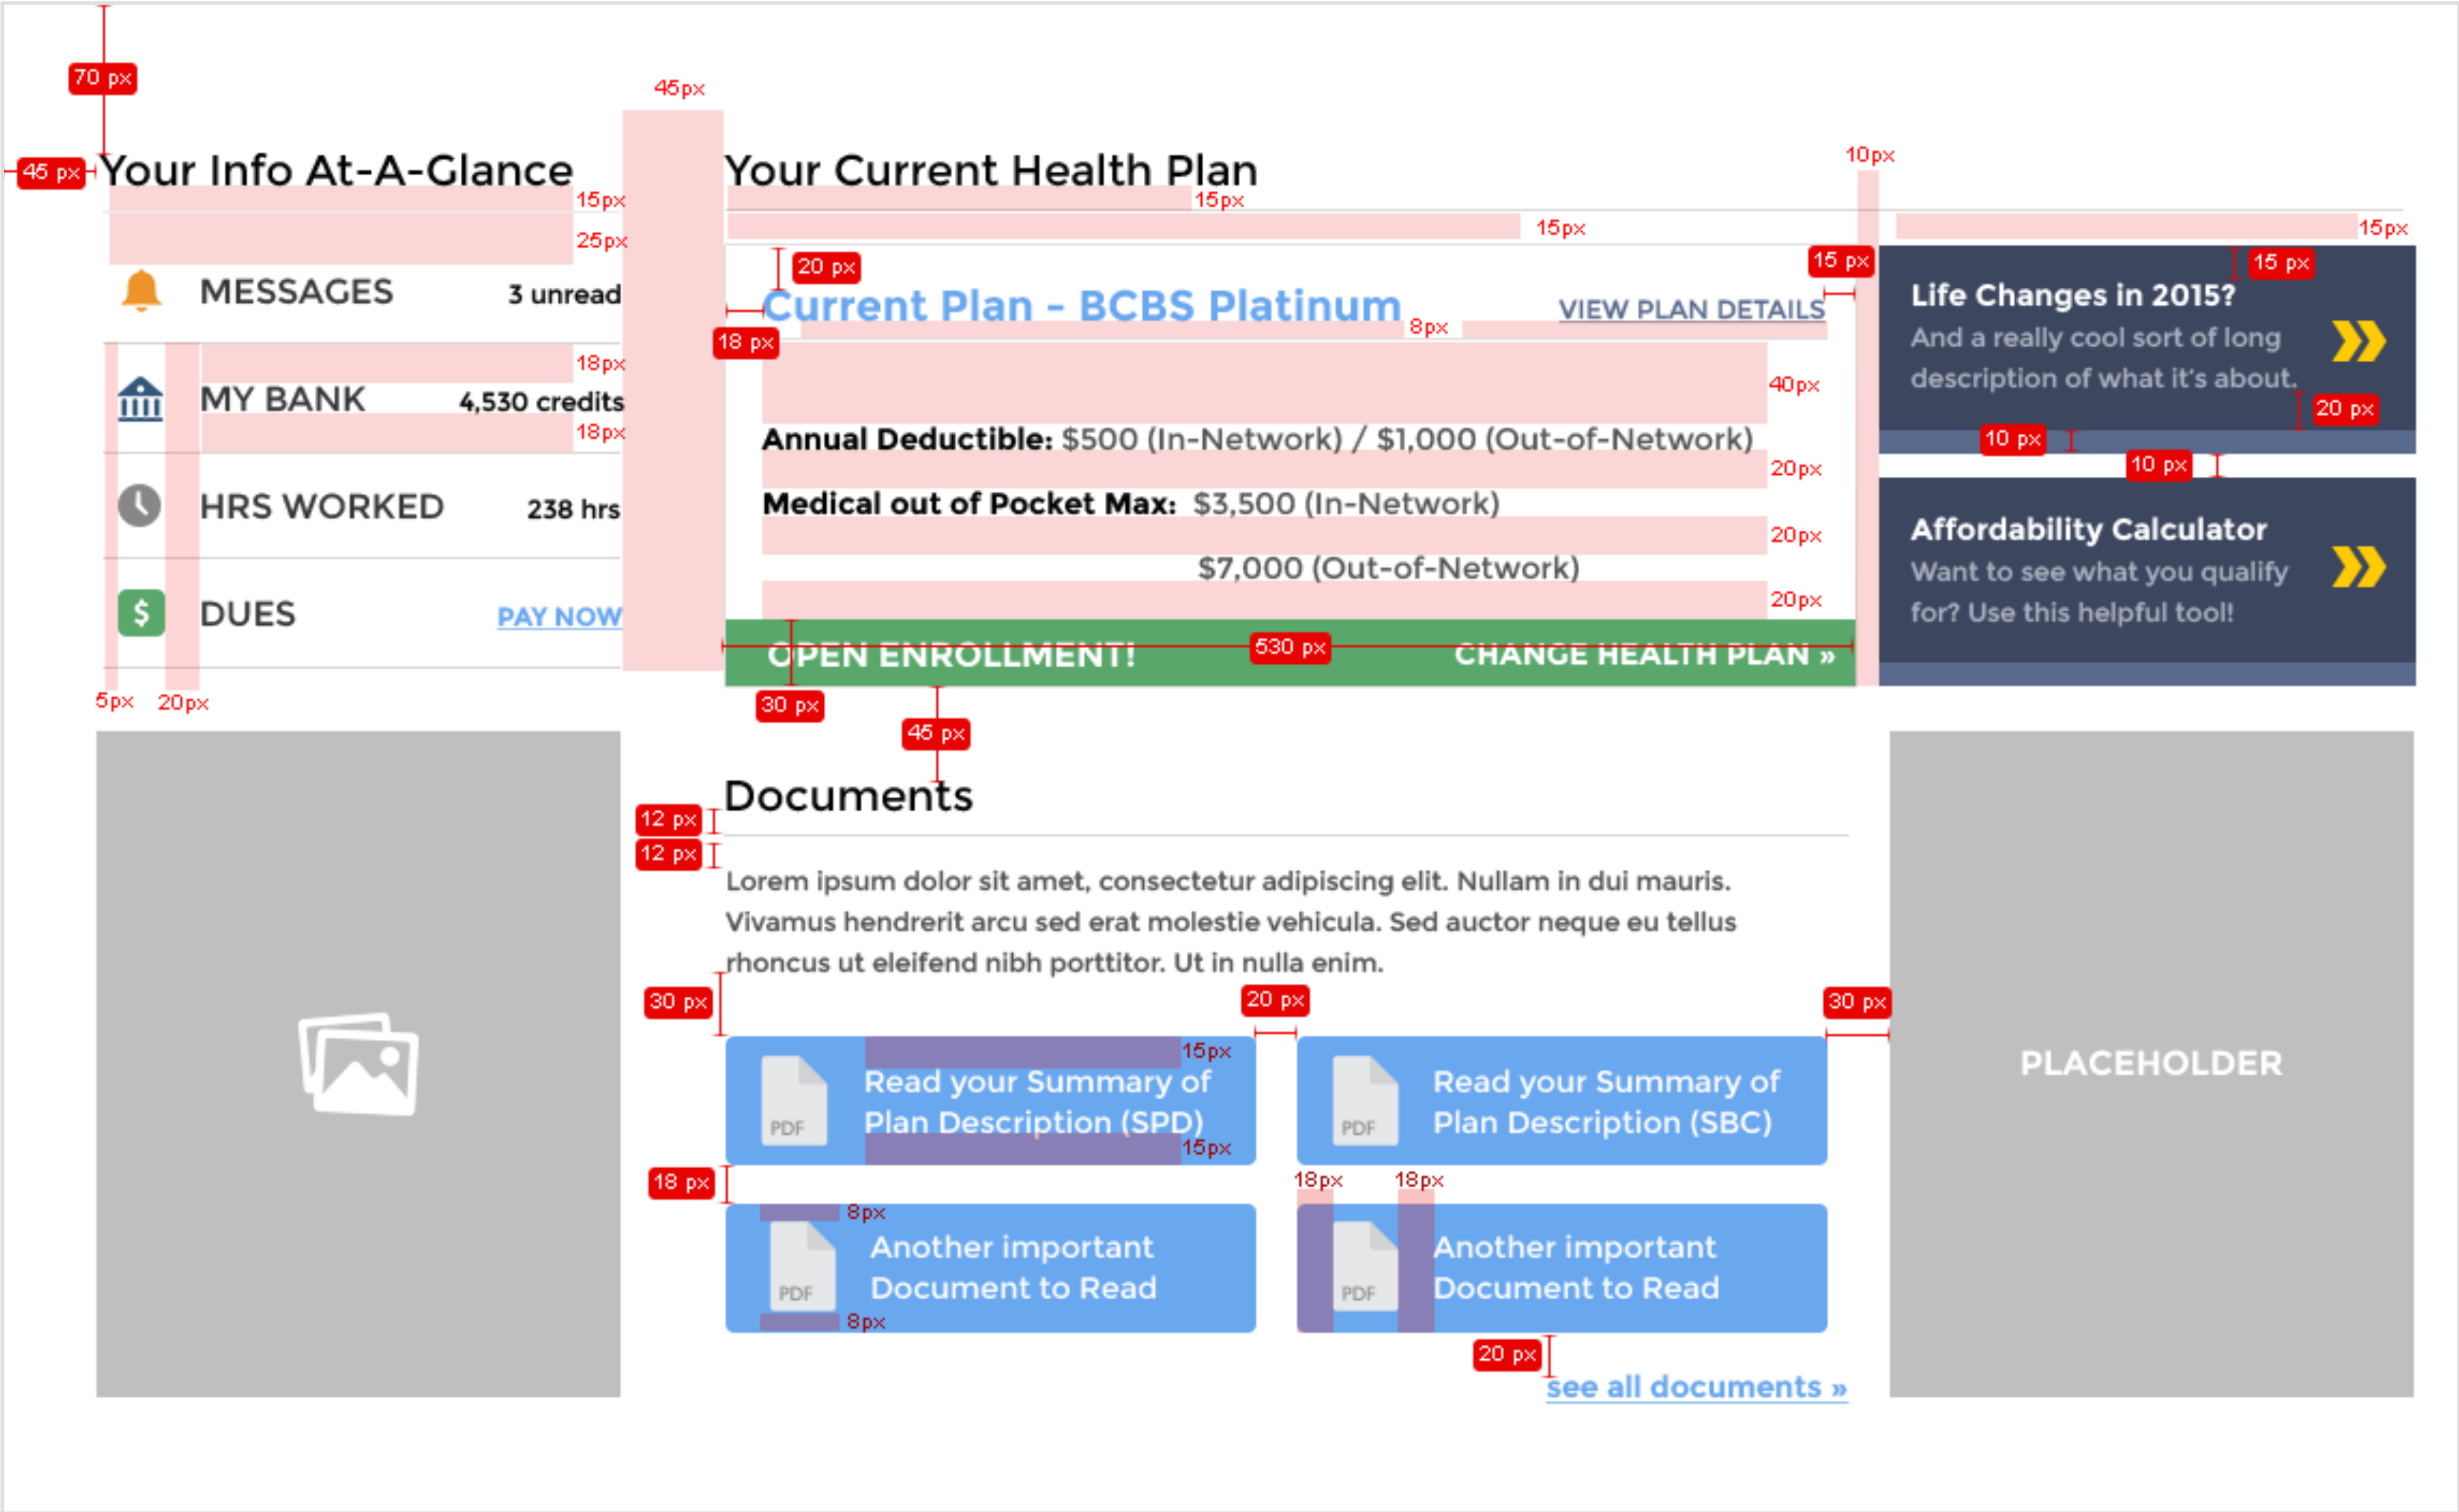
70 px

45 px Your Info At-A-Glance

15px

25px

MESSAGES 3 unread

18px

MY BANK 4,530 credits

18px

HRS WORKED 238 hrs

DUES PAY NOW

5px 20px

45px

Your Current Health Plan

15px

15px

10px

15px

20 px

15 px

Current Plan - BCBS Platinum 8px VIEW PLAN DETAILS

18 px

40px

Annual Deductible: $500 (In-Network) / $1,000 (Out-of-Network)

20px

Medical out of Pocket Max: $3,500 (In-Network)

20px

$7,000 (Out-of-Network)

20px

OPEN ENROLLMENT! 530 px CHANGE HEALTH PLAN »

30 px

45 px

15 px

Life Changes in 2015?

And a really cool sort of long description of what it's about.

20 px

10 px

10 px

Affordability Calculator

Want to see what you qualify for? Use this helpful tool!

Documents

12 px

12 px

Lorem ipsum dolor sit amet, consectetur adipiscing elit. Nullam in dui mauris. Vivamus hendrerit arcu sed erat molestie vehicula. Sed auctor neque eu tellus rhoncus ut eleifend nibh porttitor. Ut in nulla enim.

30 px

20 px

30 px

15px

PDF Read your Summary of Plan Description (SPD)

15px

PDF Read your Summary of Plan Description (SBC)

18 px

18px 18px

8px

PDF Another important Document to Read

8px

PDF Another important Document to Read

20 px

see all documents »

PLACEHOLDER